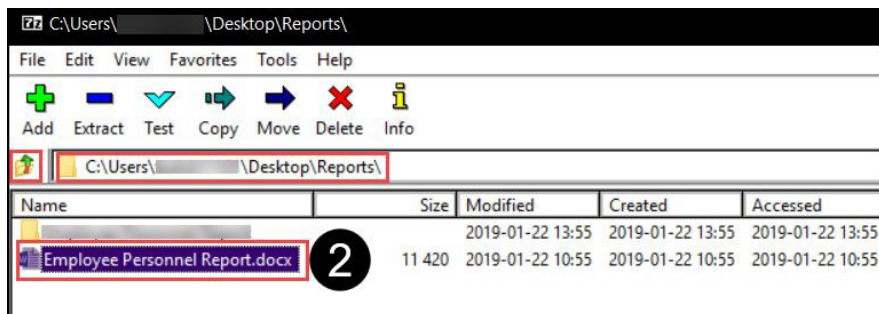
7z C:\Users\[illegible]\Desktop\Reports\

File Edit View Favorites Tools Help

Add Extract Test Copy Move Delete Info

C:\Users\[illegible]\Desktop\Reports\

| Name | Size | Modified | Created | Accessed |
|---|---|---|---|---|
| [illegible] | | 2019-01-22 13:55 | 2019-01-22 13:55 | 2019-01-22 13:55 |
| Employee Personnel Report.docx | 11 420 | 2019-01-22 10:55 | 2019-01-22 10:55 | 2019-01-22 10:55 |

2